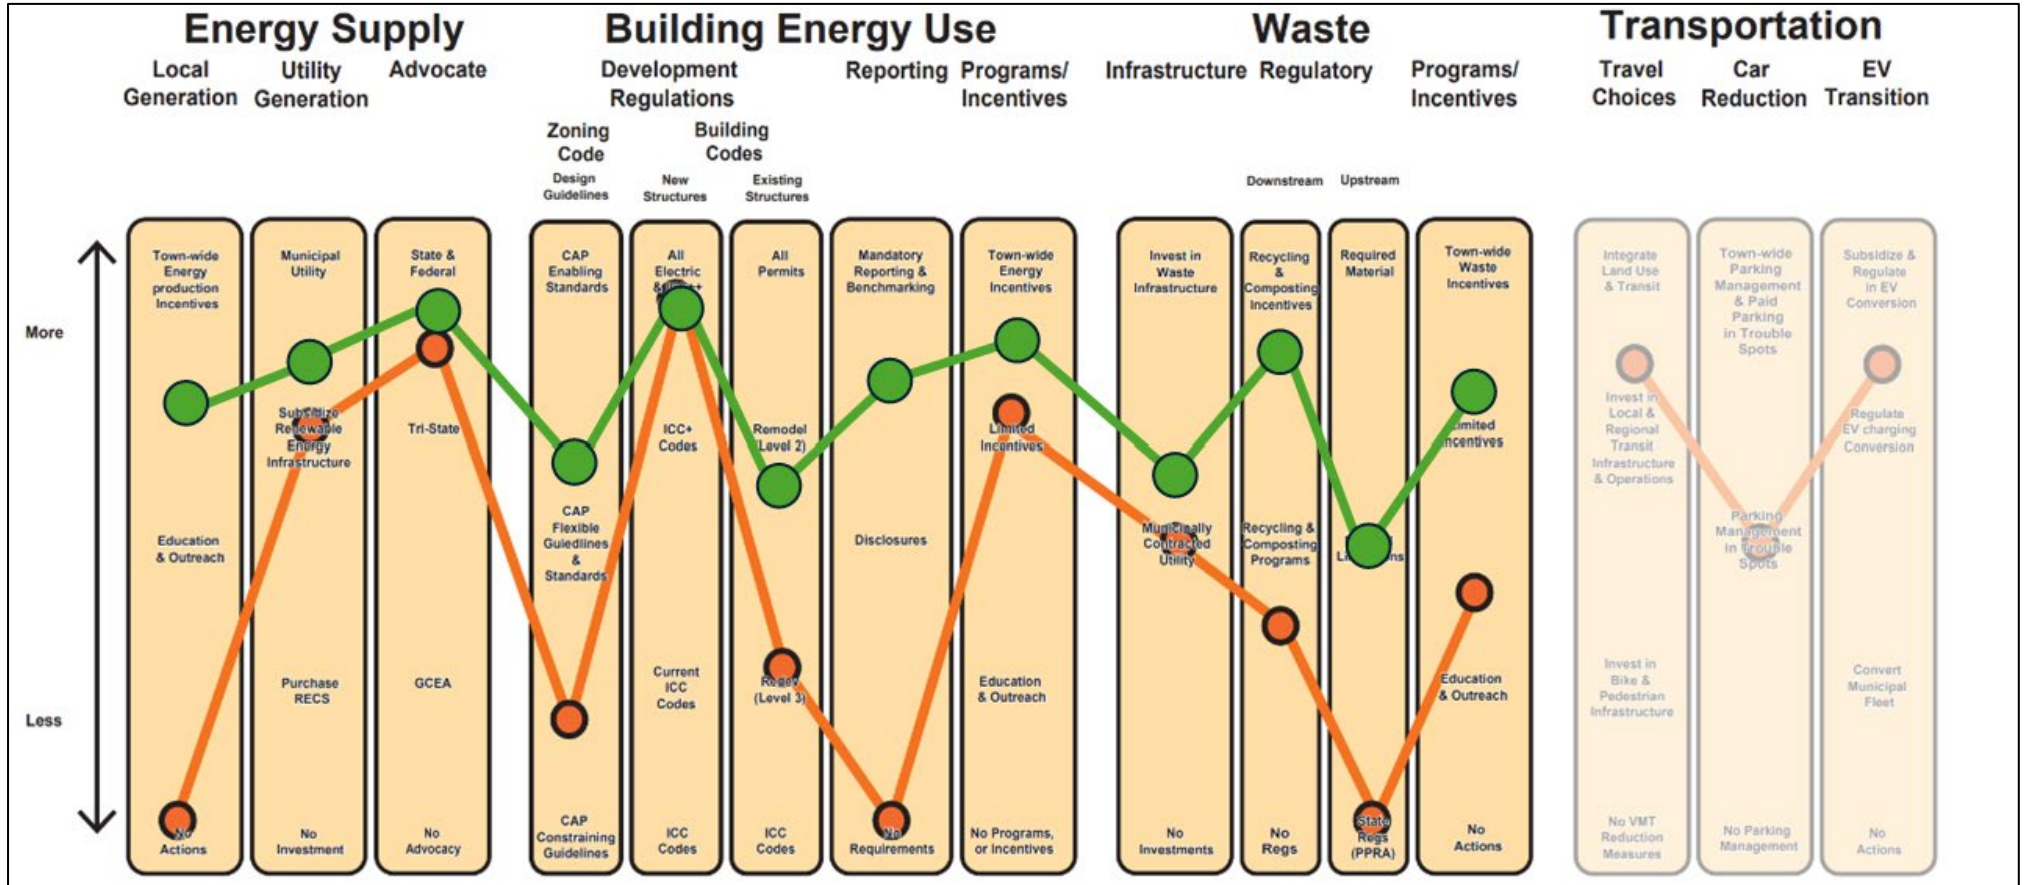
Energy Supply

Local Generation

Utility Generation

Advocate

Building Energy Use

Development Regulations

Zoning Code

Design Guidelines

Building Codes

New Structures

Existing Structures

Reporting

Programs/ Incentives

Waste

Infrastructure

Regulatory

Downstream

Upstream

Programs/ Incentives

Transportation

Travel Choices

Car Reduction

EV Transition

More

Less

Town-wide Energy production Incentives

Education & Outreach

No Actions

Municipal Utility

Subsidize Renewable Energy Infrastructure

Purchase RECS

No Investment

State & Federal

Tri-State

GCEA

No Advocacy

CAP Enabling Standards

CAP Flexible Guidelines & Standards

CAP Constraining Guidelines

All Electric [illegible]

ICC+ Codes

Current ICC Codes

ICC Codes

All Permits

Remodel (Level 2)

Remodel (Level 3)

ICC Codes

Mandatory Reporting & Benchmarking

Disclosures

No Requirements

Town-wide Energy Incentives

Limited Incentives

Education & Outreach

No Programs, or Incentives

Invest in Waste Infrastructure

Municipally Contracted Utility

No Investments

Recycling & Composting Incentives

Recycling & Composting Programs

No Regs

Required Material

L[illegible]ns

State Regs (PPRA)

Town-wide Waste Incentives

Limited Incentives

Education & Outreach

No Actions

Integrate Land Use & Transit

Invest in Local & Regional Transit Infrastructure & Operations

Invest in Bike & Pedestrian Infrastructure

No VMT Reduction Measures

Town-wide Parking Management & Paid Parking in Trouble Spots

Parking Management in Trouble Spots

No Parking Management

Subsidize & Regulate in EV Conversion

Regulate EV charging Conversion

Convert Municipal Fleet

No Actions